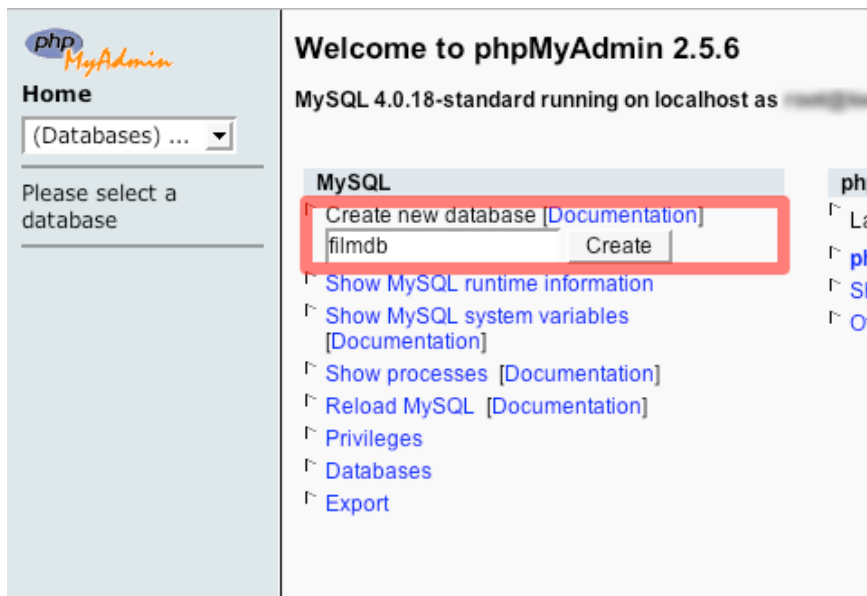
php MyAdmin

Home

(Databases) ...

Please select a database

Welcome to phpMyAdmin 2.5.6

MySQL 4.0.18-standard running on localhost as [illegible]

MySQL

Create new database [Documentation]

filmdb

Create

Show MySQL runtime information

Show MySQL system variables [Documentation]

Show processes [Documentation]

Reload MySQL [Documentation]

Privileges

Databases

Export

ph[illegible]

La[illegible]

ph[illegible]

Sh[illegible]

Of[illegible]